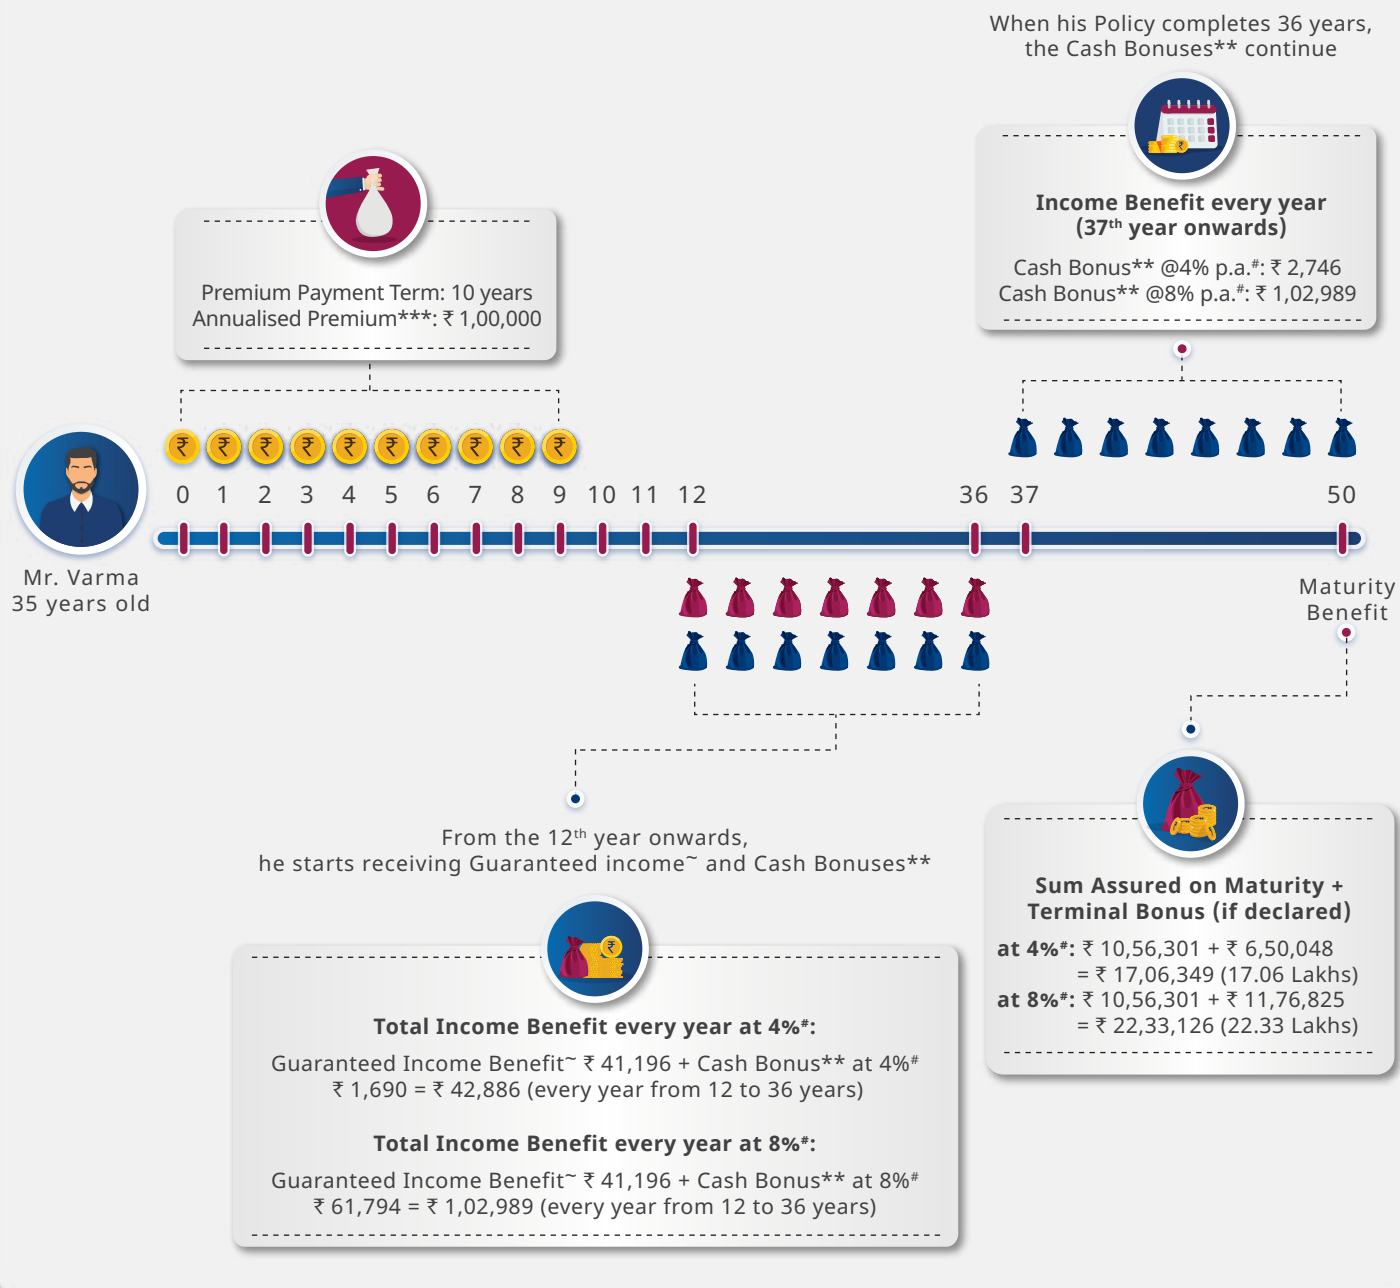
When his Policy completes 36 years, the Cash Bonuses** continue

Income Benefit every year (37$^{th}$ year onwards)

Cash Bonus** @4% p.a.$^{\#}$: ₹ 2,746
Cash Bonus** @8% p.a.$^{\#}$: ₹ 1,02,989

Premium Payment Term: 10 years
Annualised Premium***: ₹ 1,00,000

₹ ₹ ₹ ₹ ₹ ₹ ₹ ₹ ₹ ₹

0 1 2 3 4 5 6 7 8 9 10 11 12 36 37 50

Mr. Varma
35 years old

Maturity Benefit

From the 12$^{th}$ year onwards, he starts receiving Guaranteed income~ and Cash Bonuses**

Sum Assured on Maturity + Terminal Bonus (if declared)

at 4%$^{\#}$: ₹ 10,56,301 + ₹ 6,50,048 = ₹ 17,06,349 (17.06 Lakhs)
at 8%$^{\#}$: ₹ 10,56,301 + ₹ 11,76,825 = ₹ 22,33,126 (22.33 Lakhs)

Total Income Benefit every year at 4%$^{\#}$:

Guaranteed Income Benefit~ ₹ 41,196 + Cash Bonus** at 4%$^{\#}$ ₹ 1,690 = ₹ 42,886 (every year from 12 to 36 years)

Total Income Benefit every year at 8%$^{\#}$:

Guaranteed Income Benefit~ ₹ 41,196 + Cash Bonus** at 8%$^{\#}$ ₹ 61,794 = ₹ 1,02,989 (every year from 12 to 36 years)